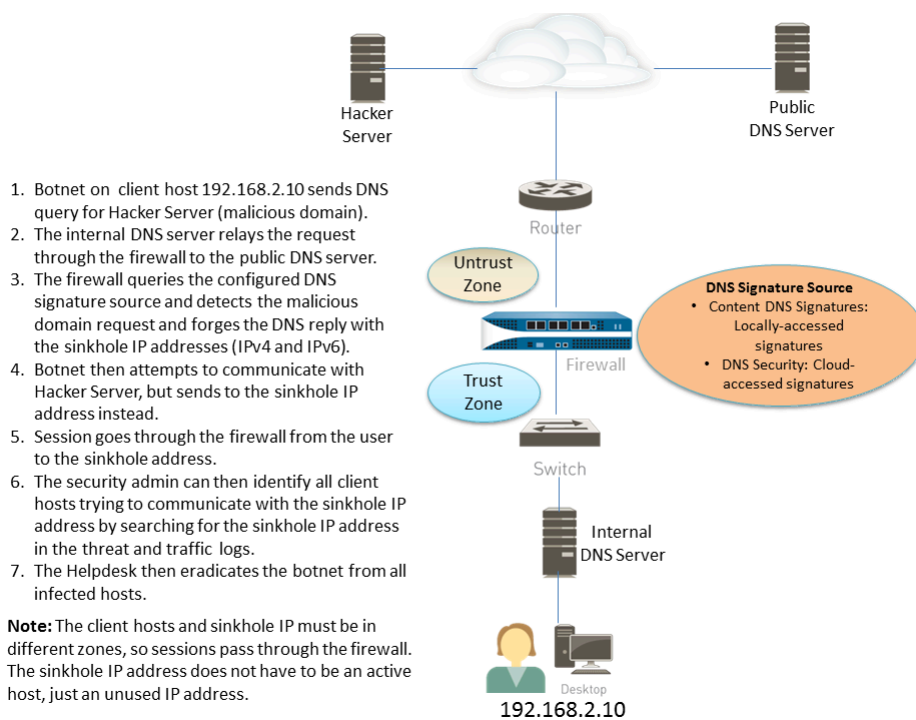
Hacker Server

Public DNS Server

1. Botnet on client host 192.168.2.10 sends DNS query for Hacker Server (malicious domain).
2. The internal DNS server relays the request through the firewall to the public DNS server.
3. The firewall queries the configured DNS signature source and detects the malicious domain request and forges the DNS reply with the sinkhole IP addresses (IPv4 and IPv6).
4. Botnet then attempts to communicate with Hacker Server, but sends to the sinkhole IP address instead.
5. Session goes through the firewall from the user to the sinkhole address.
6. The security admin can then identify all client hosts trying to communicate with the sinkhole IP address by searching for the sinkhole IP address in the threat and traffic logs.
7. The Helpdesk then eradicates the botnet from all infected hosts.

**Note:** The client hosts and sinkhole IP must be in different zones, so sessions pass through the firewall. The sinkhole IP address does not have to be an active host, just an unused IP address.

Router

Untrust Zone

**DNS Signature Source**
• Content DNS Signatures: Locally-accessed signatures
• DNS Security: Cloud-accessed signatures

Firewall

Trust Zone

Switch

Internal DNS Server

Desktop

192.168.2.10